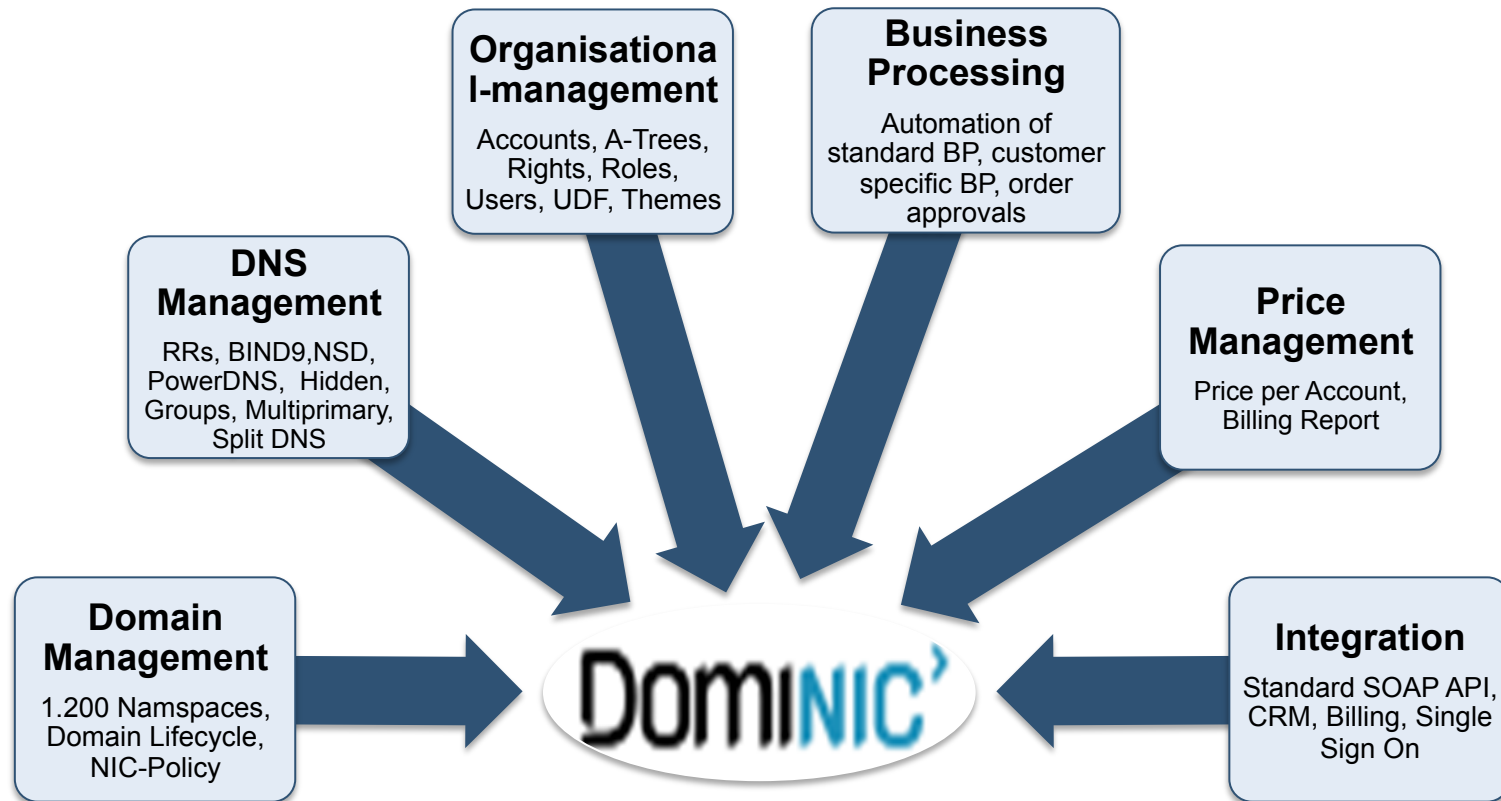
Organisational-management

Accounts, A-Trees, Rights, Roles, Users, UDF, Themes

Business Processing

Automation of standard BP, customer specific BP, order approvals

DNS Management

RRs, BIND9,NSD, PowerDNS, Hidden, Groups, Multiprimary, Split DNS

Price Management

Price per Account, Billing Report

Domain Management

1.200 Namspaces, Domain Lifecycle, NIC-Policy

DOMINIC'

Integration

Standard SOAP API, CRM, Billing, Single Sign On